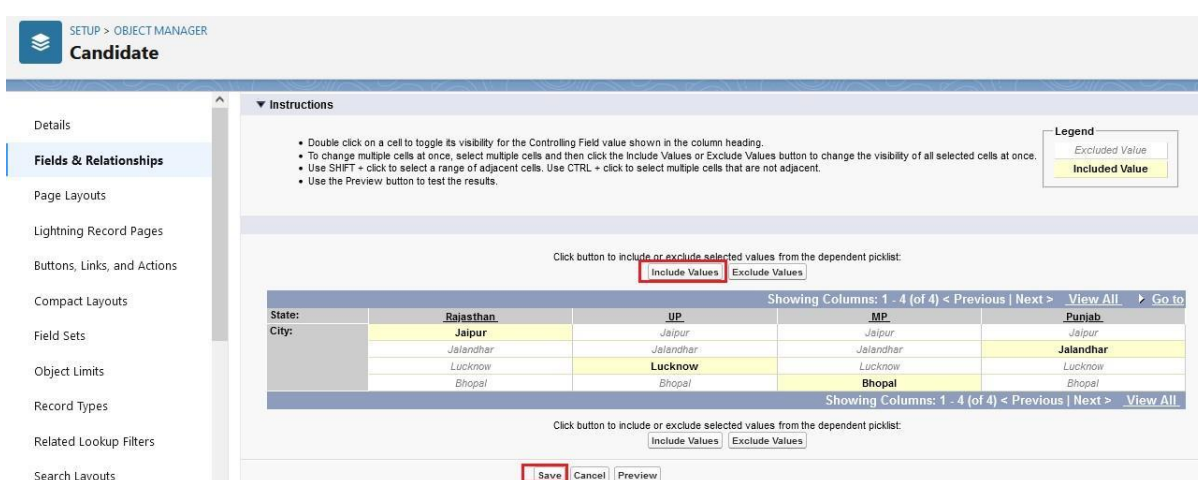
SETUP > OBJECT MANAGER
Candidate

Details

Fields & Relationships

Page Layouts

Lightning Record Pages

Buttons, Links, and Actions

Compact Layouts

Field Sets

Object Limits

Record Types

Related Lookup Filters

Search Layouts

▼ Instructions

• Double click on a cell to toggle its visibility for the Controlling Field value shown in the column heading.
• To change multiple cells at once, select multiple cells and then click the Include Values or Exclude Values button to change the visibility of all selected cells at once.
• Use SHIFT + click to select a range of adjacent cells. Use CTRL + click to select multiple cells that are not adjacent.
• Use the Preview button to test the results.

Legend
Excluded Value
Included Value

Click button to include or exclude selected values from the dependent picklist:
Include Values Exclude Values

Showing Columns: 1 - 4 (of 4) < Previous | Next > View All ▸ Go to

| State: | Rajasthan | UP | MP | Punjab |
|---|---|---|---|---|
| City: | Jaipur | Jaipur | Jaipur | Jaipur |
| | Jalandhar | Jalandhar | Jalandhar | Jalandhar |
| | Lucknow | Lucknow | Lucknow | Lucknow |
| | Bhopal | Bhopal | Bhopal | Bhopal |

Showing Columns: 1 - 4 (of 4) < Previous | Next > View All

Click button to include or exclude selected values from the dependent picklist:
Include Values Exclude Values

Save Cancel Preview